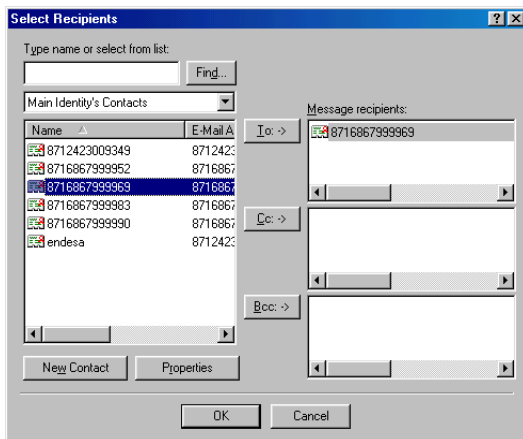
Select Recipients

?X

Type name or select from list:

Find...

Main Identity's Contacts

Name

E-Mail A

8712423009349

871242:

8716867999952

871686

8716867999969

871686

8716867999983

871686

8716867999990

871686

endesa

871242:

To: ->

Cc: ->

Bcc: ->

Message recipients:

8716867999969

New Contact

Properties

OK

Cancel